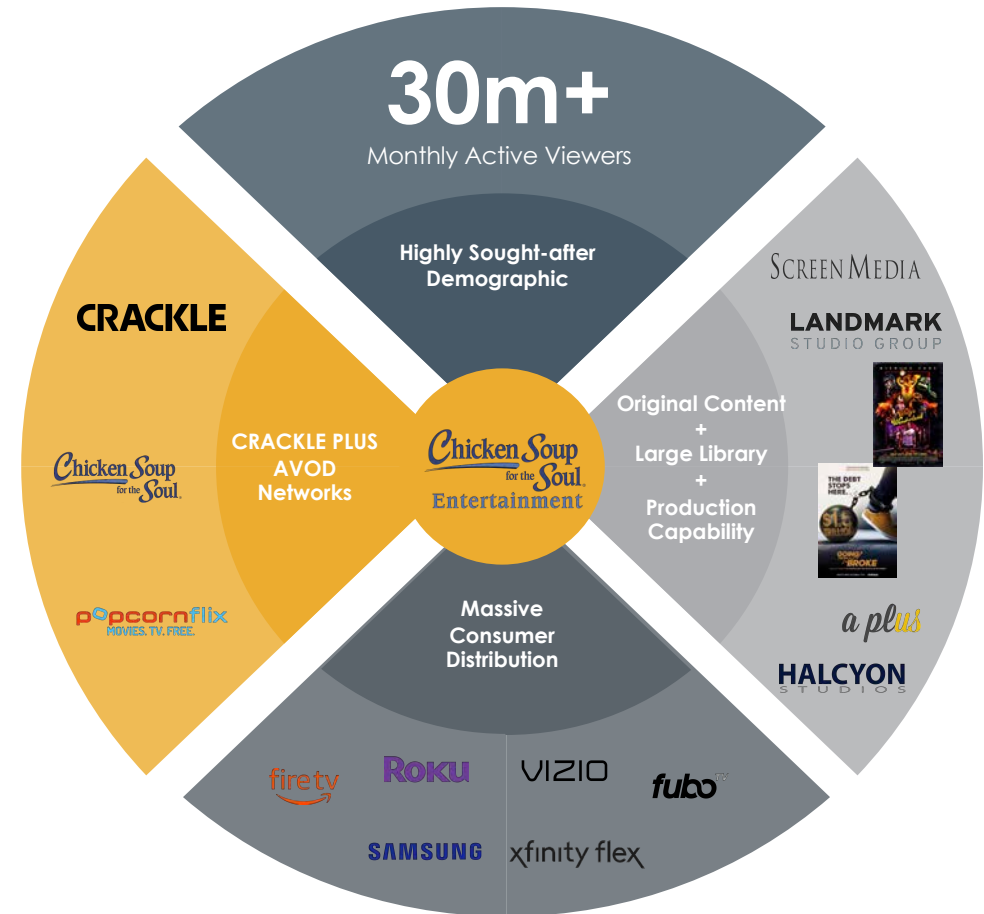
30m+
Monthly Active Viewers

Highly Sought-after Demographic

CRACKLE

Chicken Soup for the Soul

popcornflix MOVIES. TV. FREE.

CRACKLE PLUS AVOD Networks

Chicken Soup for the Soul Entertainment

Original Content + Large Library + Production Capability

SCREEN MEDIA

LANDMARK STUDIO GROUP

THE DEBT STOPS HERE...

GOING BROKE

a plus

HALCYON STUDIOS

Massive Consumer Distribution

fire tv

Roku

VIZIO

fubo TV

SAMSUNG

xfinity flex